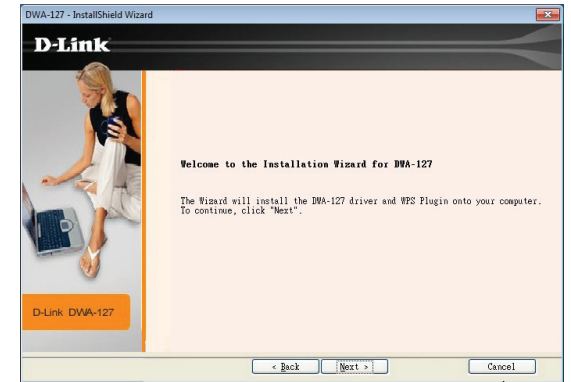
DWA-127 - InstallShield Wizard

D-Link

D-Link DWA-127

Welcome to the Installation Wizard for DWA-127

The Wizard will install the DWA-127 driver and WPS Plugin onto your computer. To continue, click "Next".

< Back

Next >

Cancel